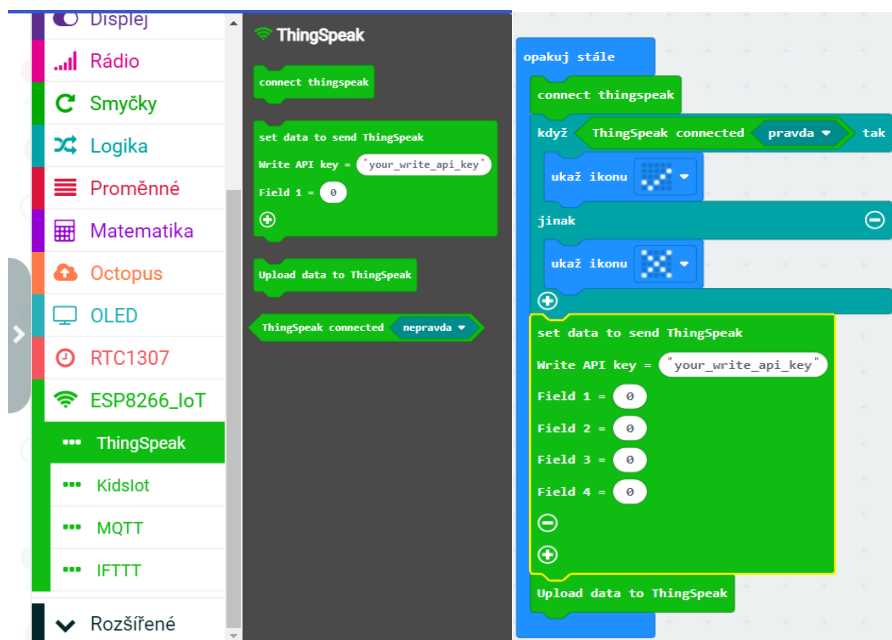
Displej
Rádio
Smyčky
Logika
Proměnné
Matematika
Octopus
OLED
RTC1307
ESP8266_IoT
ThingSpeak
KidsIot
MQTT
IFTTT
Rozšířené

ThingSpeak

connect thingspeak

set data to send ThingSpeak
Write API key = "your_write_api_key"
Field 1 = 0

Upload data to ThingSpeak

ThingSpeak connected nepravda

opakuj stále
connect thingspeak
když ThingSpeak connected pravda tak
ukaž ikonu
jinak
ukaž ikonu
set data to send ThingSpeak
Write API key = "your_write_api_key"
Field 1 = 0
Field 2 = 0
Field 3 = 0
Field 4 = 0
Upload data to ThingSpeak